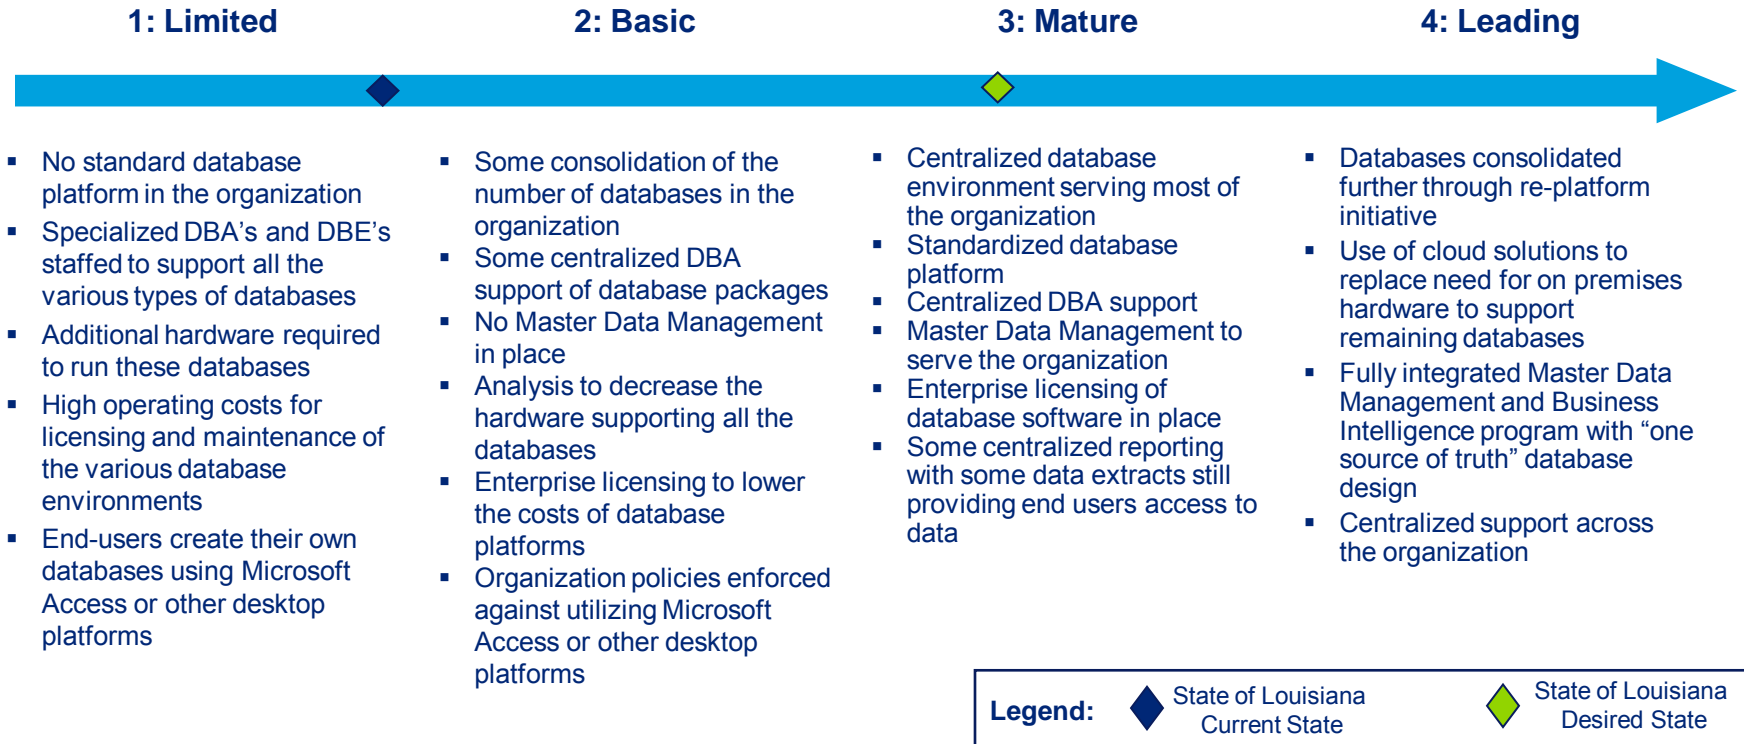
1: Limited

2: Basic

3: Mature

4: Leading

- No standard database platform in the organization
- Specialized DBA's and DBE's staffed to support all the various types of databases
- Additional hardware required to run these databases
- High operating costs for licensing and maintenance of the various database environments
- End-users create their own databases using Microsoft Access or other desktop platforms

- Some consolidation of the number of databases in the organization
- Some centralized DBA support of database packages
- No Master Data Management in place
- Analysis to decrease the hardware supporting all the databases
- Enterprise licensing to lower the costs of database platforms
- Organization policies enforced against utilizing Microsoft Access or other desktop platforms

- Centralized database environment serving most of the organization
- Standardized database platform
- Centralized DBA support
- Master Data Management to serve the organization
- Enterprise licensing of database software in place
- Some centralized reporting with some data extracts still providing end users access to data

- Databases consolidated further through re-platform initiative
- Use of cloud solutions to replace need for on premises hardware to support remaining databases
- Fully integrated Master Data Management and Business Intelligence program with “one source of truth” database design
- Centralized support across the organization

Legend: State of Louisiana Current State State of Louisiana Desired State